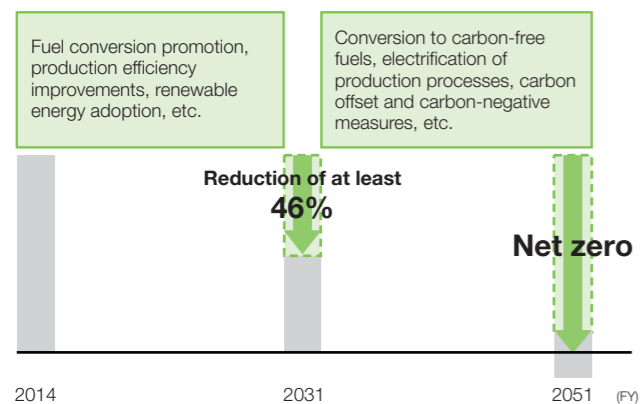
Fuel conversion promotion, production efficiency improvements, renewable energy adoption, etc.

Conversion to carbon-free fuels, electrification of production processes, carbon offset and carbon-negative measures, etc.

Reduction of at least
46%

Net zero

2014

2031

2051 (FY)